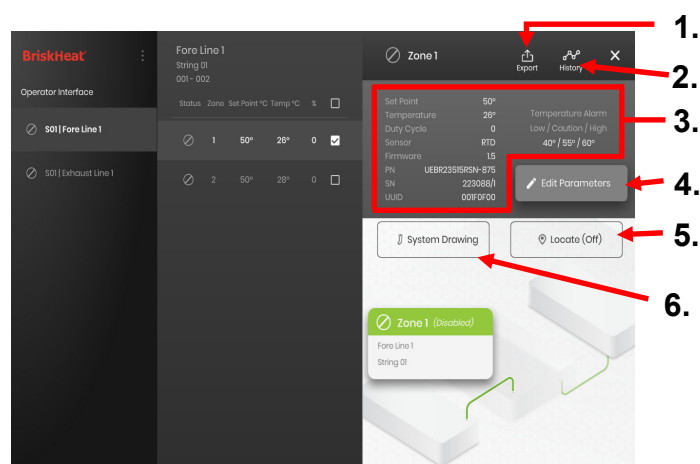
BriskHeat

Operator Interface

S01 | Fore Line 1

S01 | Exhaust Line 1

Fore Line 1
String 01
001 - 002

| Status | Zone | Set Point °C | Temp °C | % | |
|---|---|---|---|---|---|
| ⊘ | 1 | 50° | 28° | 0 | ☑ |
| ⊘ | 2 | 50° | 28° | 0 | ☐ |

Zone 1

Export

History

Set Point 50°
Temperature 28°
Duty Cycle 0
Sensor RTD
Firmware 1.5
PN UEBR23515RSN-875
SN 223088/1
UUID 001F0F00

Temperature Alarm
Low / Caution / High
40° / 55° / 60°

Edit Parameters

System Drawing

Locate (Off)

Zone 1 (Disabled)
Fore Line 1
String 01

1.
2.
3.
4.
5.
6.